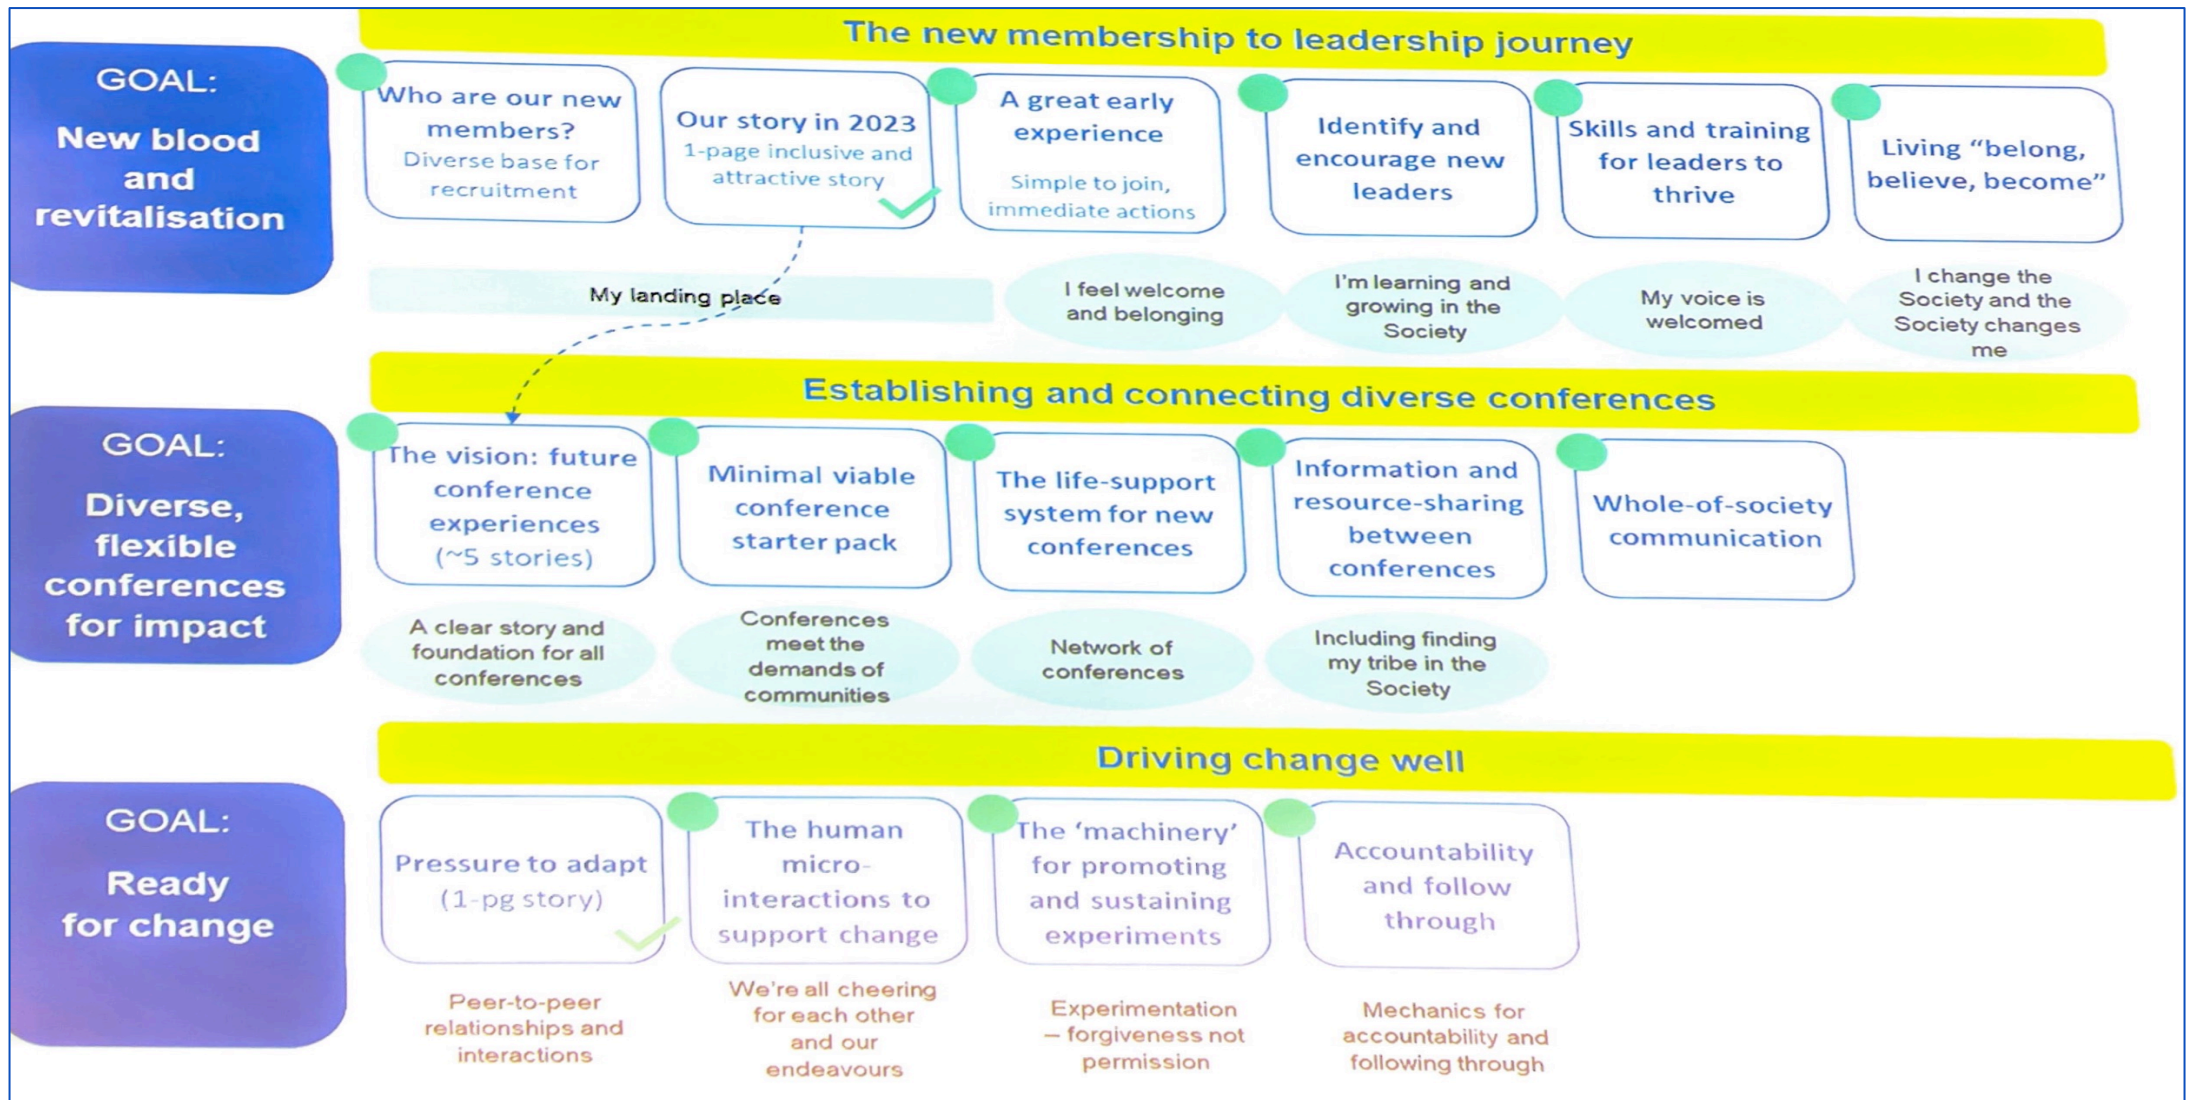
The new membership to leadership journey

GOAL:
New blood and revitalisation

Who are our new members?
Diverse base for recruitment

Our story in 2023
1-page inclusive and attractive story

A great early experience
Simple to join, immediate actions

Identify and encourage new leaders

Skills and training for leaders to thrive

Living "belong, believe, become"

My landing place

I feel welcome and belonging

I'm learning and growing in the Society

My voice is welcomed

I change the Society and the Society changes me

Establishing and connecting diverse conferences

GOAL:
Diverse, flexible conferences for impact

The vision: future conference experiences (~5 stories)

Minimal viable conference starter pack

The life-support system for new conferences

Information and resource-sharing between conferences

Whole-of-society communication

A clear story and foundation for all conferences

Conferences meet the demands of communities

Network of conferences

Including finding my tribe in the Society

Driving change well

GOAL:
Ready for change

Pressure to adapt (1-pg story)

The human micro-interactions to support change

The 'machinery' for promoting and sustaining experiments

Accountability and follow through

Peer-to-peer relationships and interactions

We're all cheering for each other and our endeavours

Experimentation – forgiveness not permission

Mechanics for accountability and following through